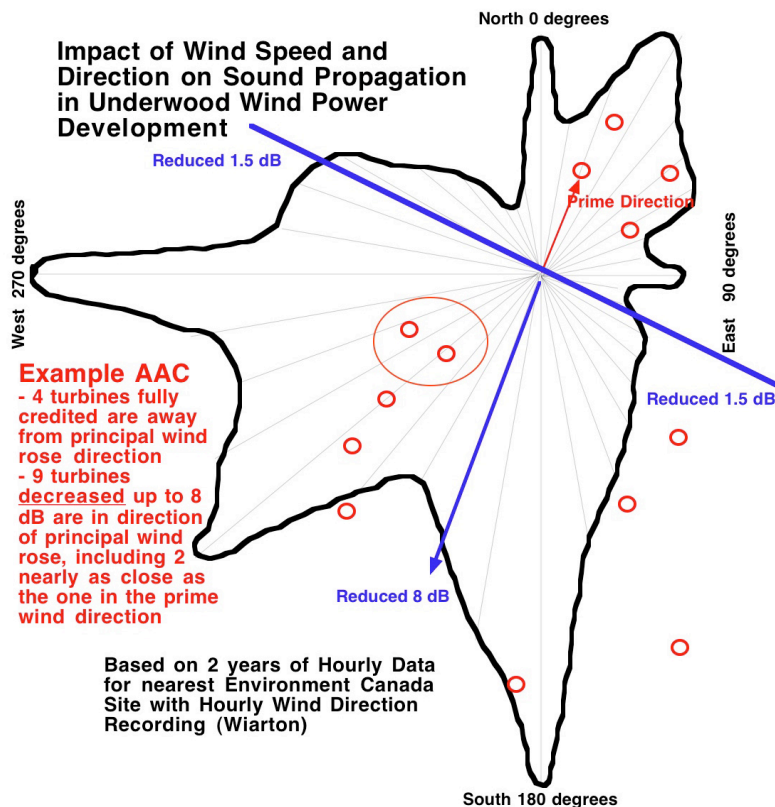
North 0 degrees

Impact of Wind Speed and Direction on Sound Propagation in Underwood Wind Power Development

Reduced 1.5 dB

Prime Direction

West 270 degrees

East 90 degrees

Example AAC
- 4 turbines fully credited are away from principal wind rose direction
- 9 turbines decreased up to 8 dB are in direction of principal wind rose, including 2 nearly as close as the one in the prime wind direction

Reduced 1.5 dB

Reduced 8 dB

Based on 2 years of Hourly Data for nearest Environment Canada Site with Hourly Wind Direction Recording (Wiarton)

South 180 degrees